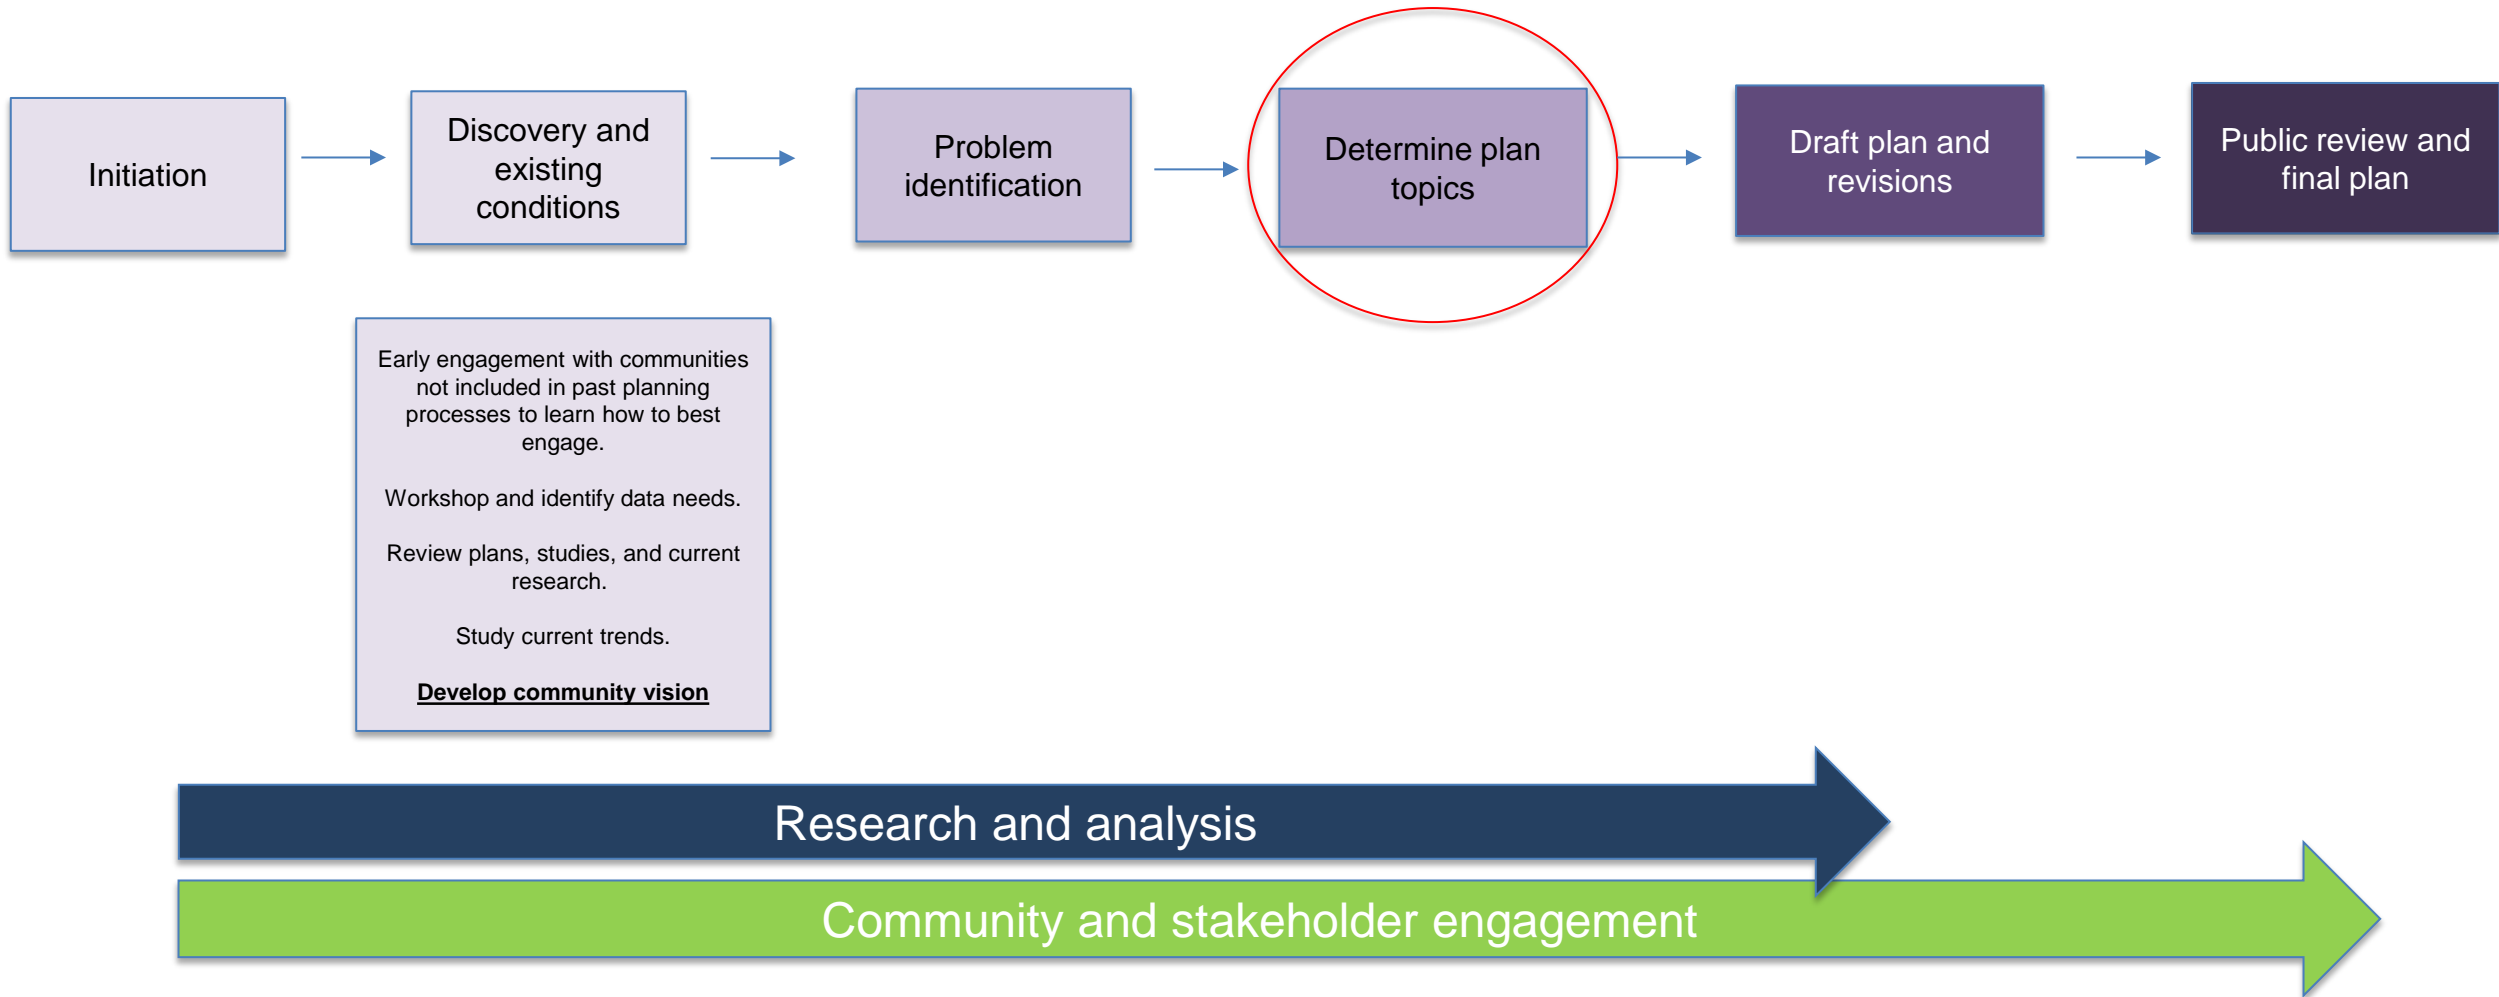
Initiation

Discovery and existing conditions

Problem identification

Determine plan topics

Draft plan and revisions

Public review and final plan

Early engagement with communities not included in past planning processes to learn how to best engage.

Workshop and identify data needs.

Review plans, studies, and current research.

Study current trends.

Develop community vision

Research and analysis

Community and stakeholder engagement